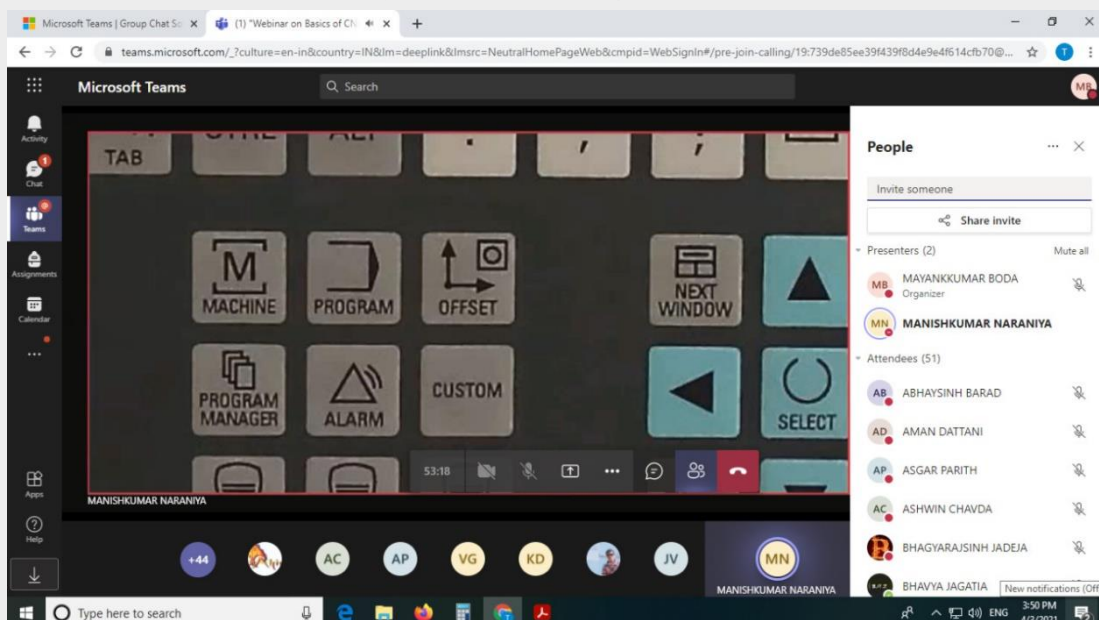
Microsoft Teams | Group Chat Sc
(1) "Webinar on Basics of CN
teams.microsoft.com/_?culture=en-in&country=IN&lm=deeplink&lmsrc=NeutralHomePageWeb&cmpid=WebSignIn#/pre-join-calling/19:739de85ee39f439f8d4e9e4f614cfb70@...

Microsoft Teams
Search
MB

Activity
Chat
Teams
Assignments
Calendar
...
Apps
Help

TAB
MACHINE
PROGRAM
OFFSET
NEXT WINDOW
PROGRAM MANAGER
ALARM
CUSTOM
SELECT

53:18

MANISHKUMAR NARANIYA

People
Invite someone
Share invite
Presenters (2)
Mute all
MB MAYANKKUMAR BODA
Organizer
MN MANISHKUMAR NARANIYA
Attendees (51)
AB ABHAYSINH BARAD
AD AMAN DATTANI
AP ASGAR PARITH
AC ASHWIN CHAVDA
BHAGYARAJSINH JADEJA
BHAVYA JAGATIA
New notifications (Off

+44 AC AP VG KD JV MN
MANISHKUMAR NARANIYA

Type here to search
ENG
3:50 PM
4/3/2021